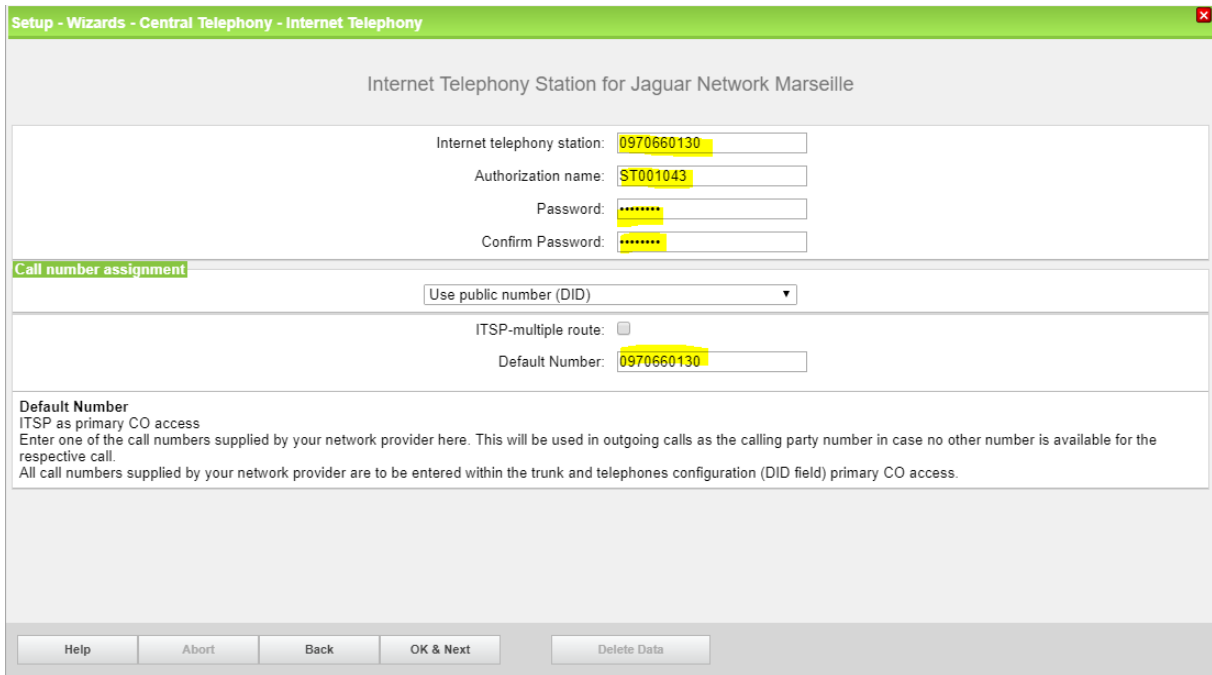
Setup - Wizards - Central Telephony - Internet Telephony

Internet Telephony Station for Jaguar Network Marseille

Internet telephony station: 0970660130

Authorization name: ST001043

Password: ••••••••

Confirm Password: ••••••••

Call number assignment

Use public number (DID)

ITSP-multiple route:

Default Number: 0970660130

Default Number
ITSP as primary CO access
Enter one of the call numbers supplied by your network provider here. This will be used in outgoing calls as the calling party number in case no other number is available for the respective call.
All call numbers supplied by your network provider are to be entered within the trunk and telephones configuration (DID field) primary CO access.

Help | Abort | Back | OK & Next | Delete Data